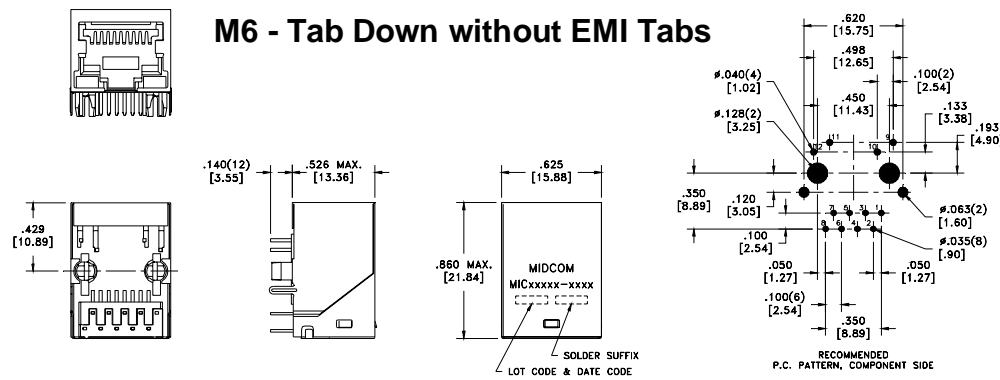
M6 - Tab Down without EMI Tabs

.429
[10.89]

.140(12)
[3.55]

.526 MAX.
[13.36]

.625
[15.88]

.860 MAX.
[21.84]

MIDCOM
MICxxxxx-xxxx

SOLDER SUFFIX

LOT CODE & DATE CODE

.620
[15.75]

.498
[12.65]

.450
[11.43]

.100(2)
[2.54]

.133
[3.38]

.193
[4.90]

ø.040(4)
[1.02]

ø.128(2)
[3.25]

12 11 10 9

.350
[8.89]

.120
[3.05]

7 5 3 1
8 6 4 2

ø.063(2)
[1.60]

ø.035(8)
[.90]

.100
[2.54]

.050
[1.27]

.050
[1.27]

.100(6)
[2.54]

.350
[8.89]

RECOMMENDED
P.C. PATTERN, COMPONENT SIDE